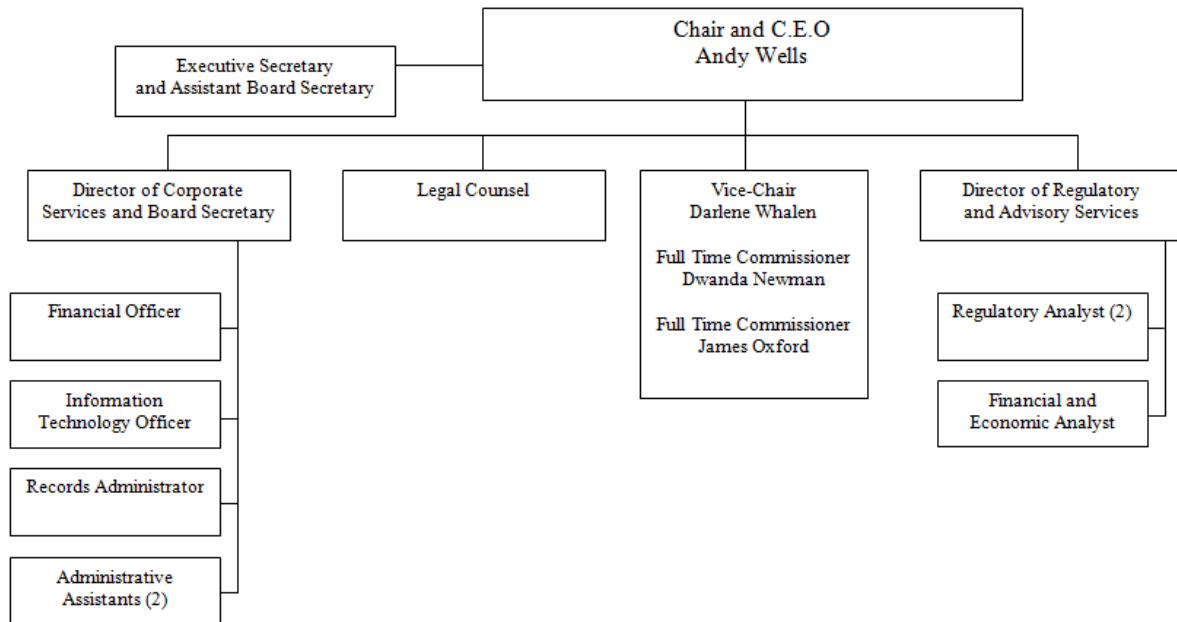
Chair and C.E.O
Andy Wells

Executive Secretary
and Assistant Board Secretary

Director of Corporate
Services and Board Secretary

Legal Counsel

Vice-Chair
Darlene Whalen

Full Time Commissioner
Dwanda Newman

Full Time Commissioner
James Oxford

Director of Regulatory
and Advisory Services

Financial Officer

Information
Technology Officer

Records Administrator

Administrative
Assistants (2)

Regulatory Analyst (2)

Financial and
Economic Analyst